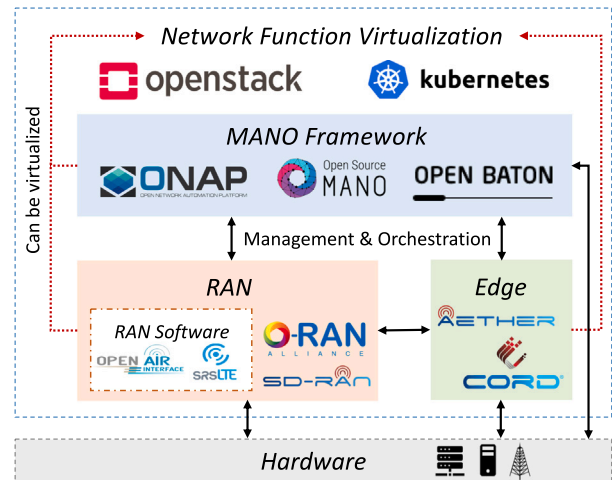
Network Function Virtualization

openstack

kubernetes

Can be virtualized

MANO Framework

ONAP

OPEN NETWORK AUTOMATION PLATFORM

Open Source MANO

OPEN BATON

Management & Orchestration

RAN

RAN Software

OPEN AIR INTERFACE

srsLTE

O-RAN ALLIANCE

SD-RAN

Edge

AETHER

CORD

Hardware